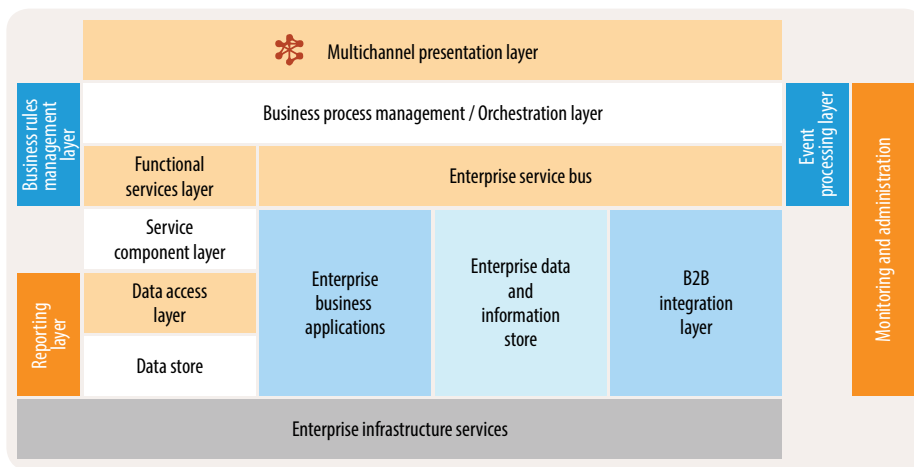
Multichannel presentation layer

Business rules management layer

Business process management / Orchestration layer

Event processing layer

Monitoring and administration

Functional services layer

Enterprise service bus

Service component layer

Data access layer

Data store

Reporting layer

Enterprise business applications

Enterprise data and information store

B2B integration layer

Enterprise infrastructure services